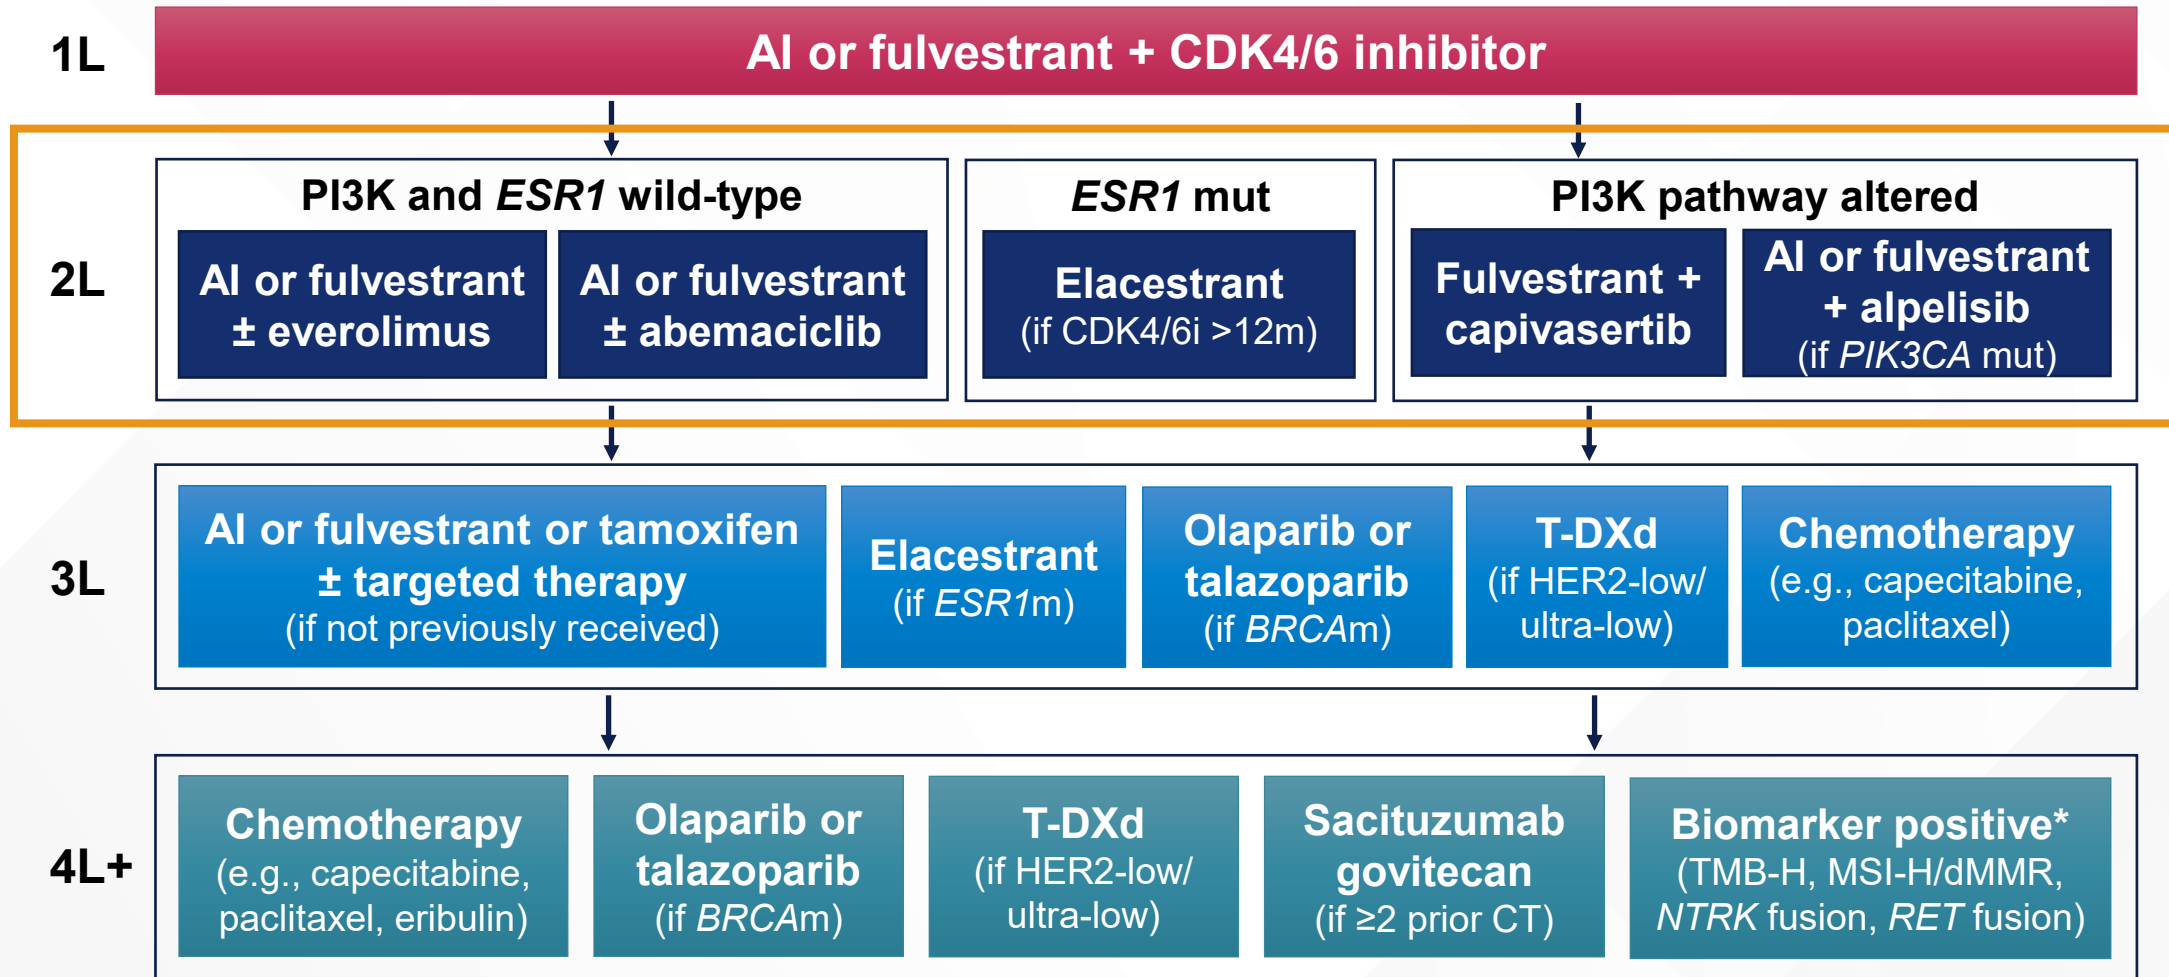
1L

AI or fulvestrant + CDK4/6 inhibitor

2L

PI3K and *ESR1* wild-type

AI or fulvestrant ± everolimus

AI or fulvestrant ± abemaciclib

*ESR1* mut

Elacestrant (if CDK4/6i >12m)

PI3K pathway altered

Fulvestrant + capivasertib

AI or fulvestrant + alpelisib (if *PIK3CA* mut)

3L

AI or fulvestrant or tamoxifen ± targeted therapy (if not previously received)

Elacestrant (if *ESR1*m)

Olaparib or talazoparib (if *BRCA*m)

T-DXd (if HER2-low/ ultra-low)

Chemotherapy (e.g., capecitabine, paclitaxel)

4L+

Chemotherapy (e.g., capecitabine, paclitaxel, eribulin)

Olaparib or talazoparib (if *BRCA*m)

T-DXd (if HER2-low/ ultra-low)

Sacituzumab govitecan (if ≥2 prior CT)

Biomarker positive* (TMB-H, MSI-H/dMMR, *NTRK* fusion, *RET* fusion)